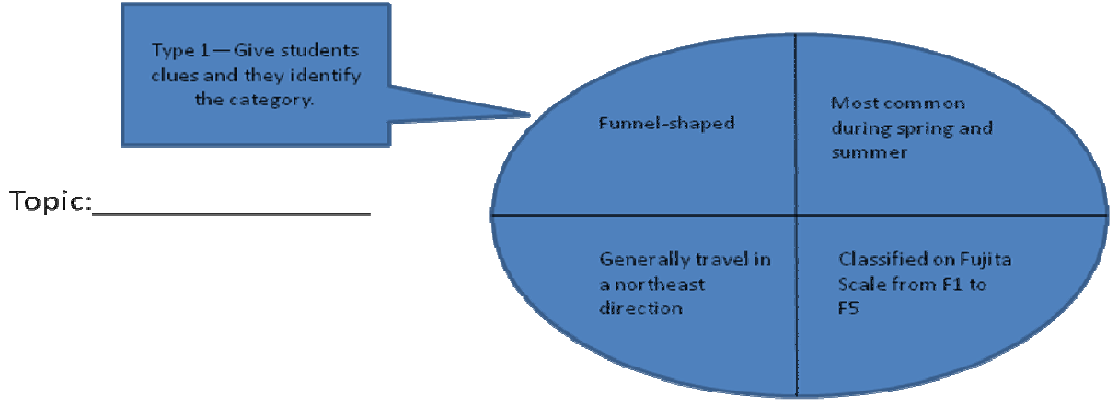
Type 1 — Give students clues and they identify the category.

Topic:_______________

Funnel-shaped

Most common during spring and summer

Generally travel in a northeast direction

Classified on Fujita Scale from F1 to F5